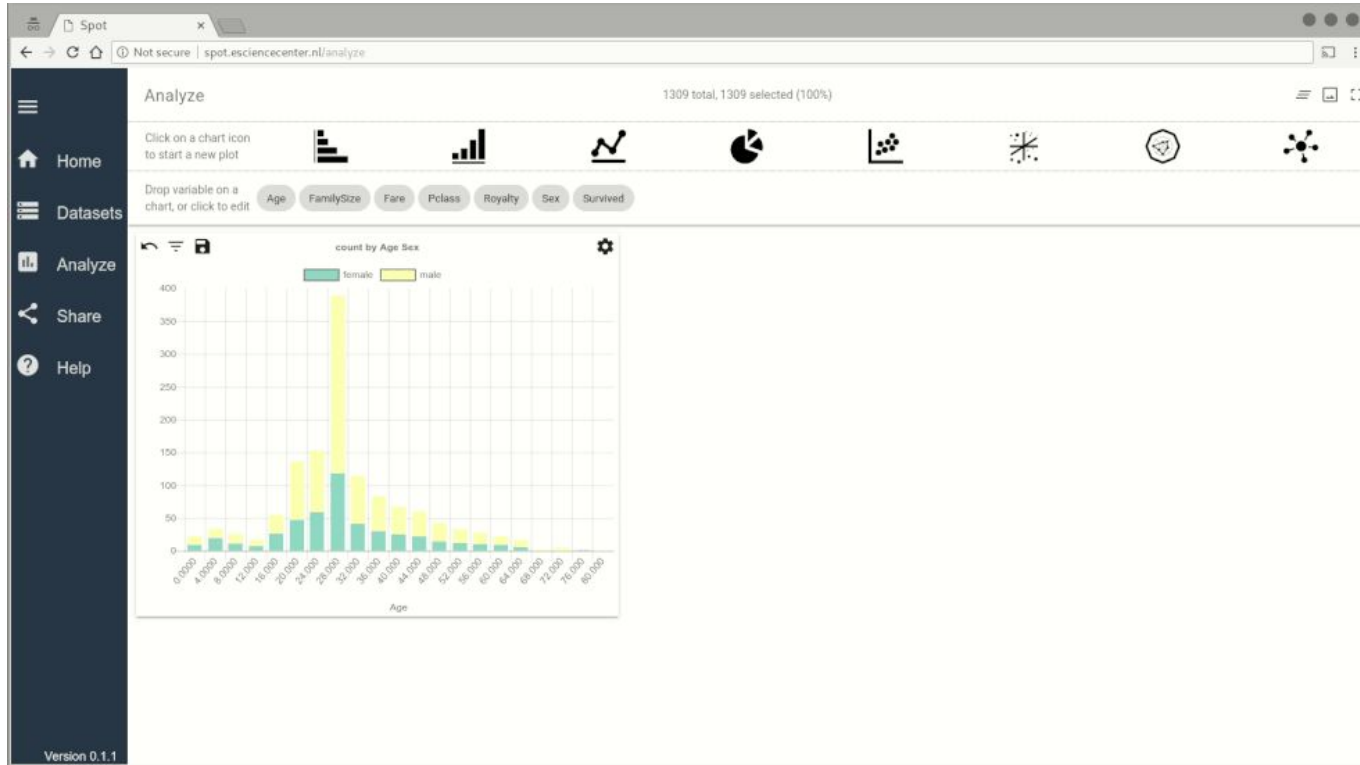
Spot

Not secure | spot.esciencecenter.nl/analyze

Home
Datasets
Analyze
Share
Help

Version 0.1.1

Analyze

1309 total, 1309 selected (100%)

Click on a chart icon to start a new plot

Drop variable on a chart, or click to edit

Age FamilySize Fare Pclass Royalty Sex Survived

count by Age Sex

female male

400
350
300
250
200
150
100
50
0

0.0000 4.0000 8.0000 12.000 16.000 20.000 24.000 28.000 32.000 36.000 40.000 44.000 48.000 52.000 56.000 60.000 64.000 68.000 72.000 76.000 80.000

Age